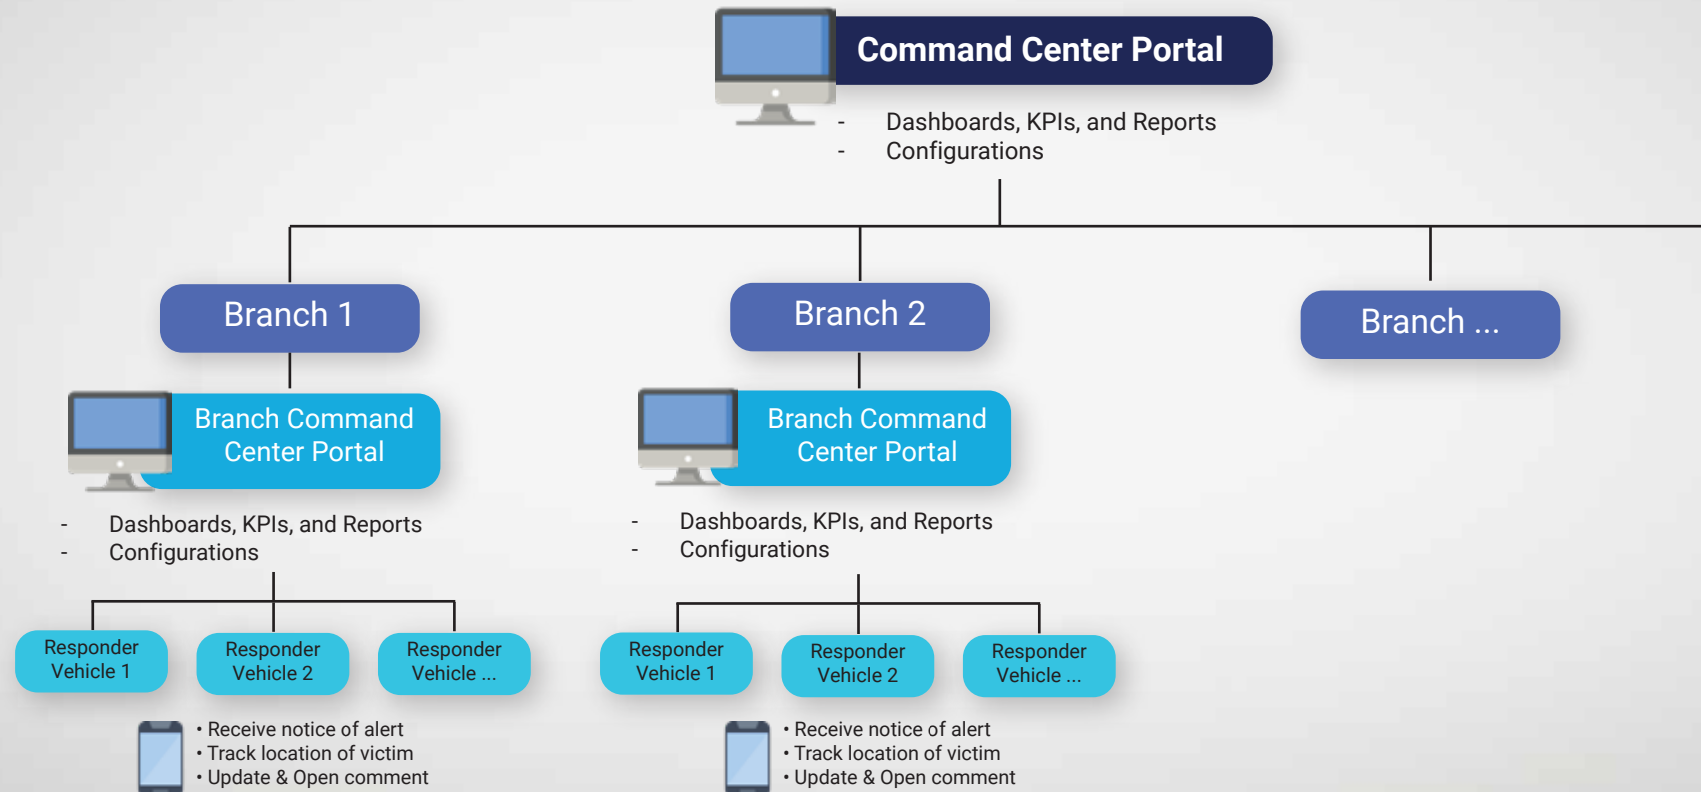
Command Center Portal

- Dashboards, KPIs, and Reports
- Configurations

Branch 1

Branch 2

Branch ...

Branch Command Center Portal

- Dashboards, KPIs, and Reports
- Configurations

Responder Vehicle 1

Responder Vehicle 2

Responder Vehicle ...

• Receive notice of alert
• Track location of victim
• Update & Open comment

Branch Command Center Portal

- Dashboards, KPIs, and Reports
- Configurations

Responder Vehicle 1

Responder Vehicle 2

Responder Vehicle ...

• Receive notice of alert
• Track location of victim
• Update & Open comment